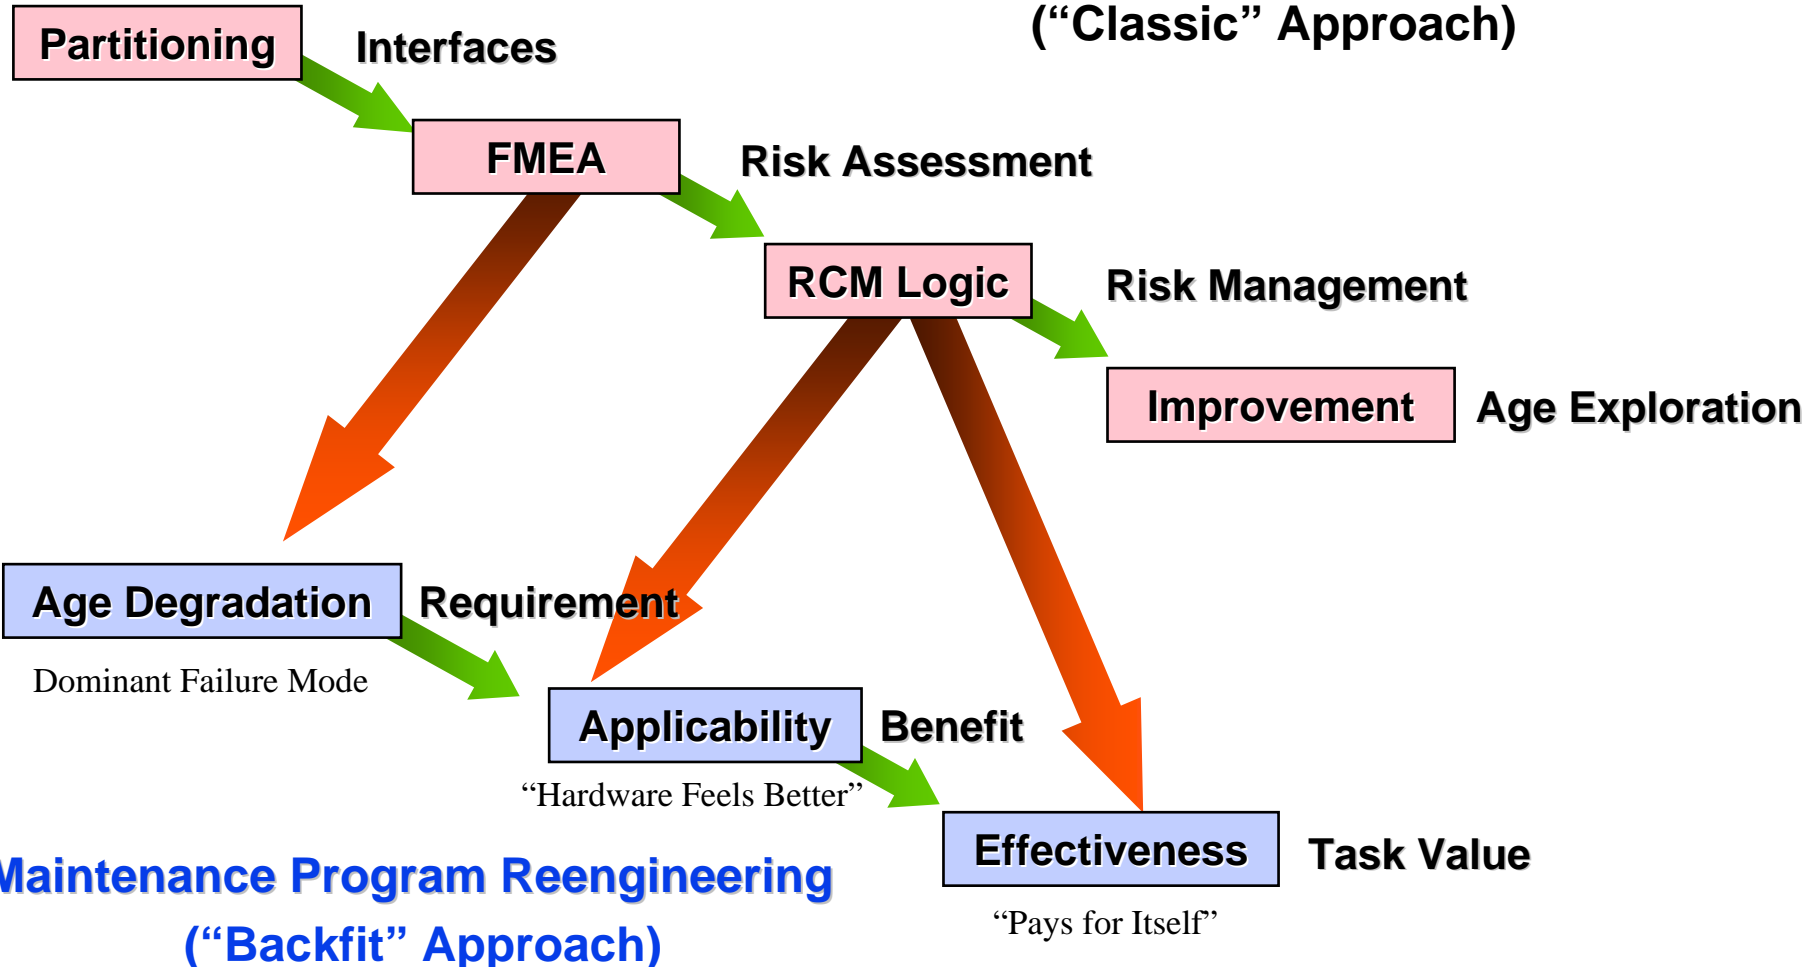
("Classic" Approach)

Partitioning

Interfaces

FMEA

Risk Assessment

RCM Logic

Risk Management

Improvement

Age Exploration

Age Degradation

Requirement

Dominant Failure Mode

Applicability

Benefit

"Hardware Feels Better"

Effectiveness

Task Value

"Pays for Itself"

Maintenance Program Reengineering
("Backfit" Approach)